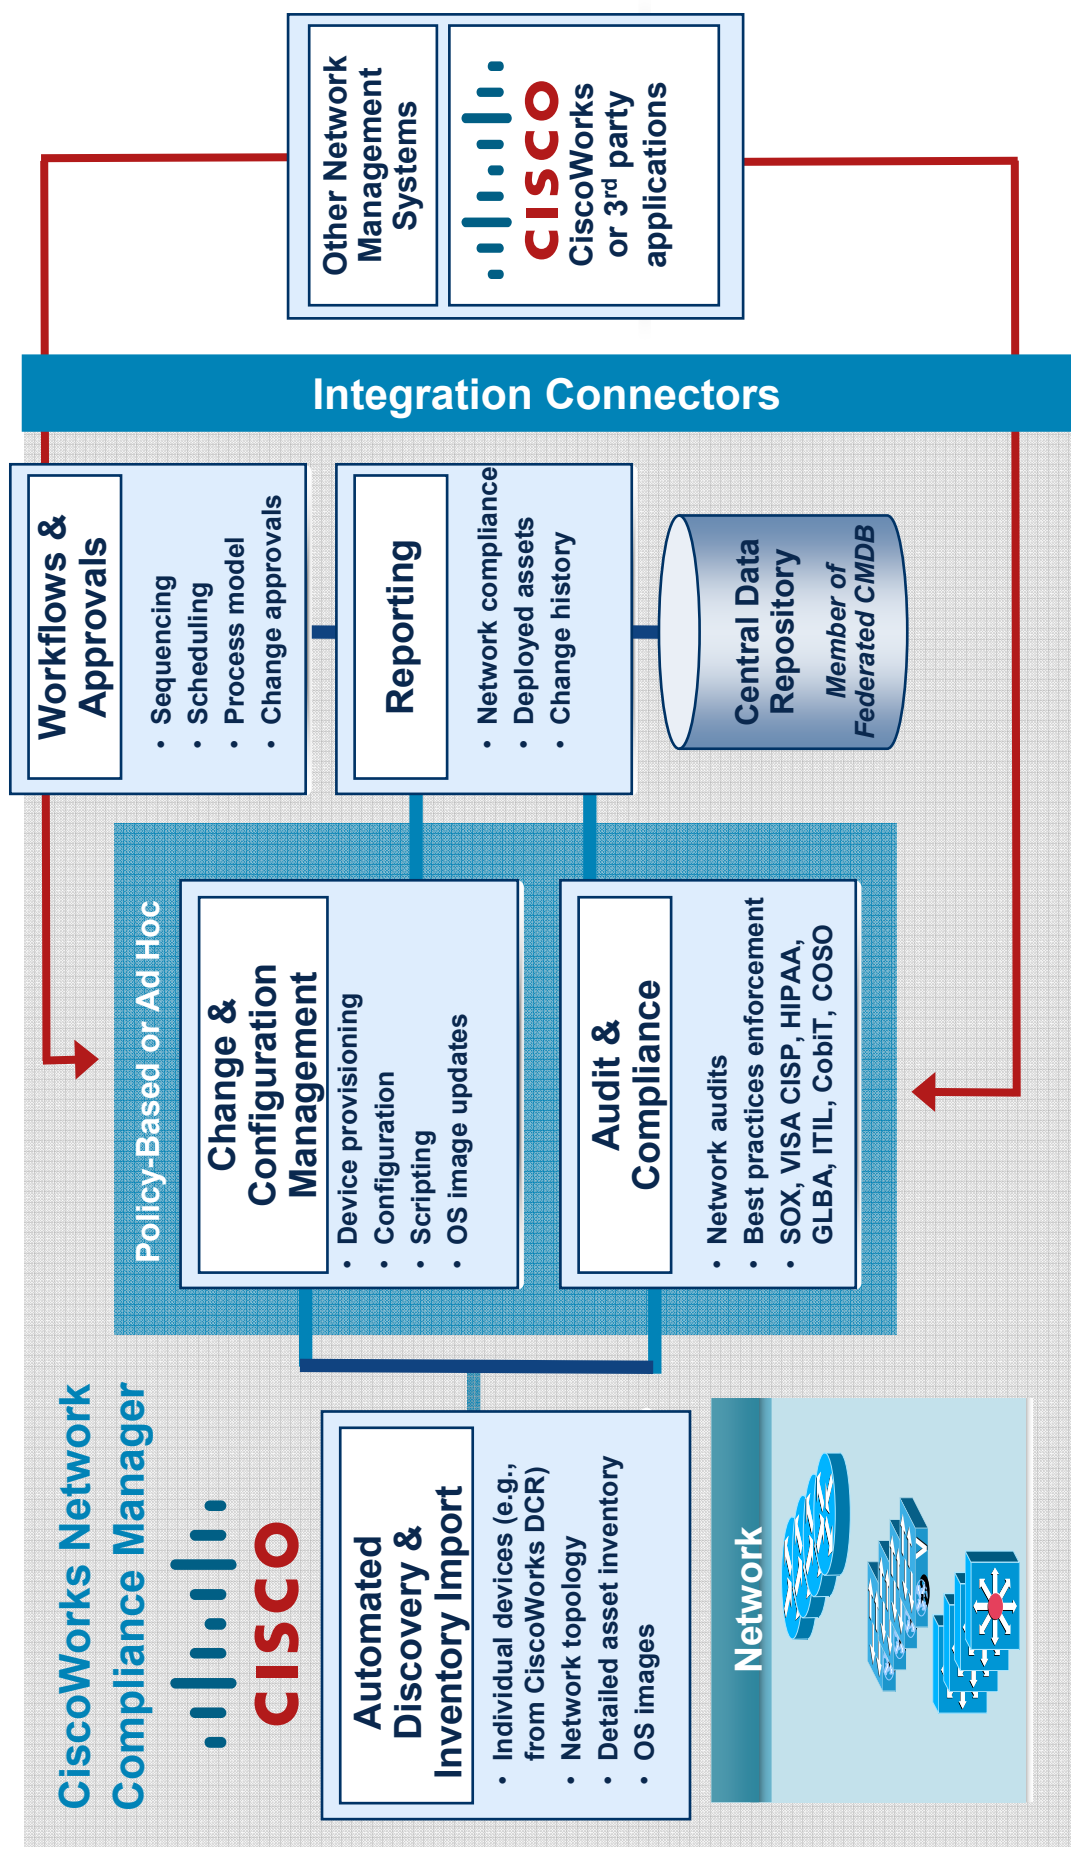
Other Network Management Systems

CISCO
CiscoWorks or 3$^{rd}$ party applications

Integration Connectors

Workflows & Approvals
- Sequencing
- Scheduling
- Process model
- Change approvals

Reporting
- Network compliance
- Deployed assets
- Change history

Central Data Repository
Member of Federated CMDB

Policy-Based or Ad Hoc

Change & Configuration Management
- Device provisioning
- Configuration
- Scripting
- OS image updates

Audit & Compliance
- Network audits
- Best practices enforcement
- SOX, VISA CISP, HIPAA, GLBA, ITIL, CobiT, COSO

CiscoWorks Network Compliance Manager

CISCO

Automated Discovery & Inventory Import
- Individual devices (e.g., from CiscoWorks DCR)
- Network topology
- Detailed asset inventory
- OS images

Network